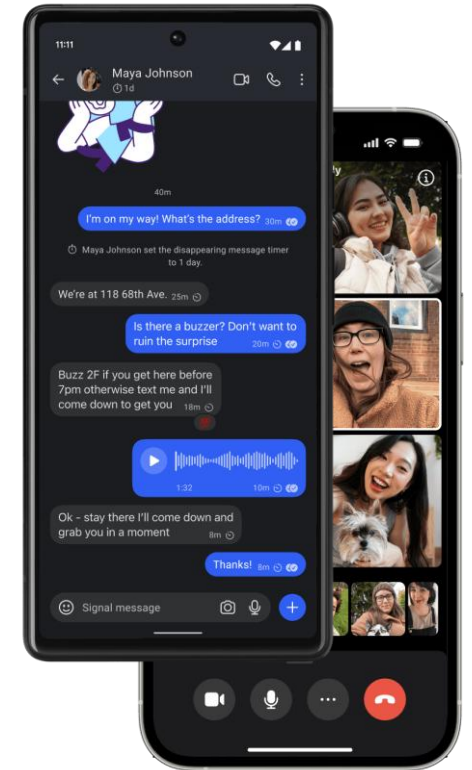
11:11

Maya Johnson
1d

40m

I'm on my way! What's the address? 30m

Maya Johnson set the disappearing message timer to 1 day.

We're at 118 68th Ave. 25m

Is there a buzzer? Don't want to ruin the surprise 20m

Buzz 2F if you get here before 7pm otherwise text me and I'll come down to get you 18m

1:32 10m

Ok - stay there I'll come down and grab you in a moment 8m

Thanks! 8m

Signal message